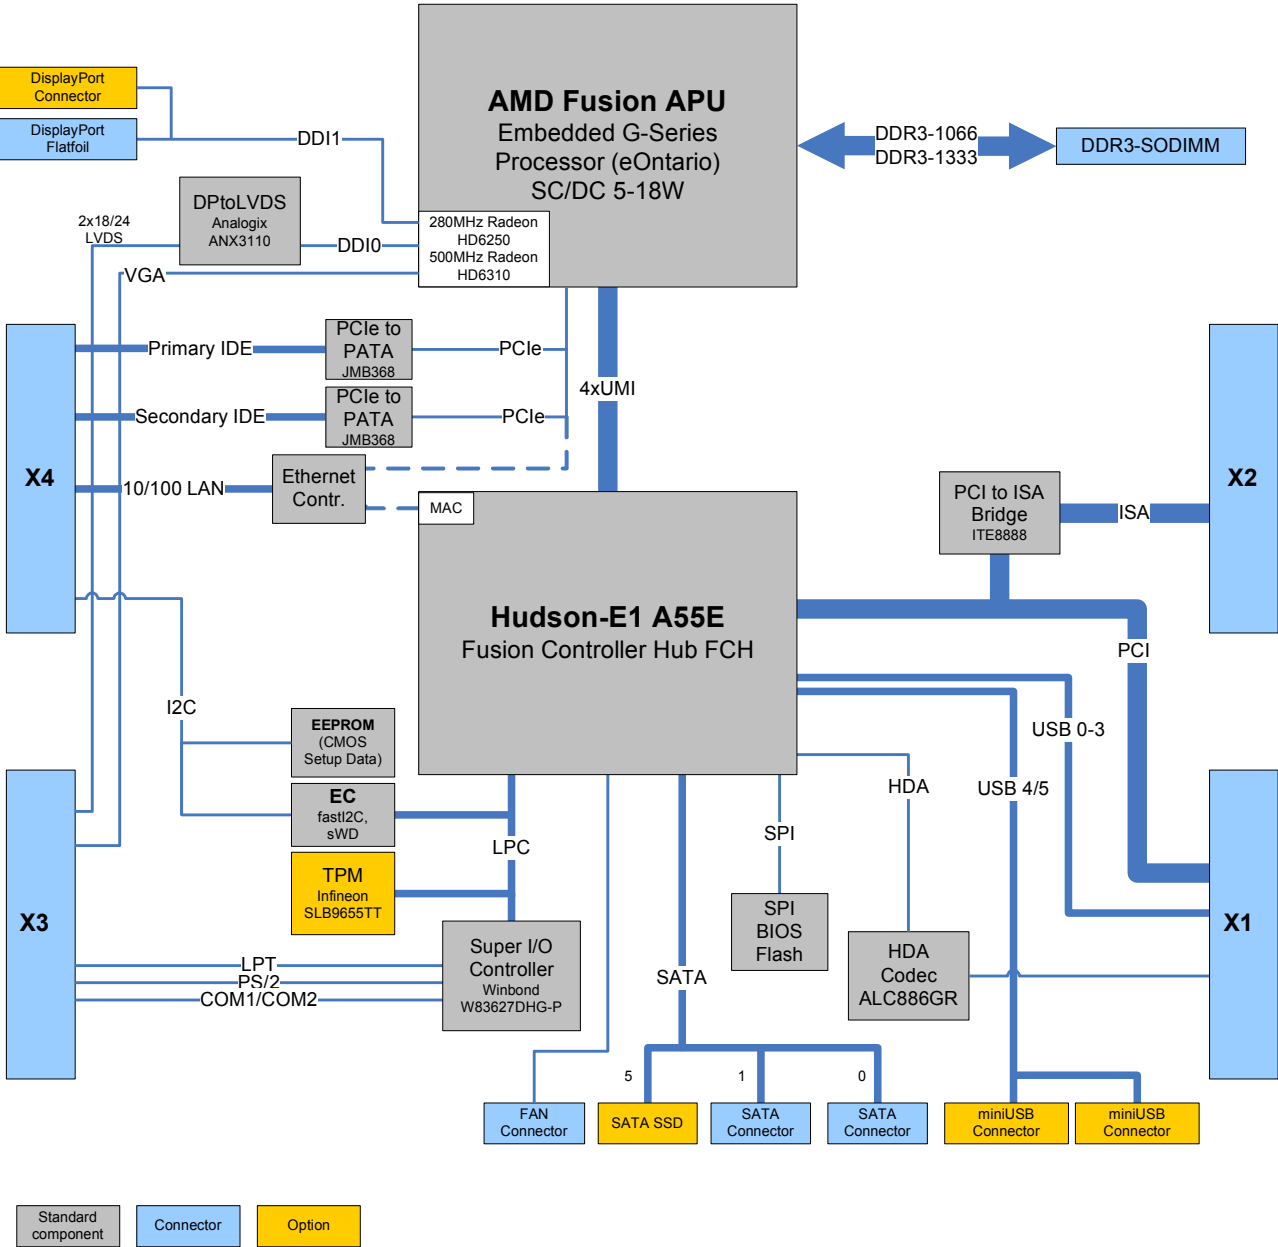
DisplayPort Connector

DisplayPort Flatfoil

DDI1

AMD Fusion APU
Embedded G-Series Processor (eOntario) SC/DC 5-18W

DDR3-1066
DDR3-1333

DDR3-SODIMM

280MHz Radeon HD6250
500MHz Radeon HD6310

2x18/24 LVDS

DPtoLVDS
Analogix ANX3110

DDI0

VGA

X4

Primary IDE

PCIe to PATA JMB368

PCIe

4xUMI

Secondary IDE

PCIe to PATA JMB368

PCIe

10/100 LAN

Ethernet Contr.

MAC

PCI to ISA Bridge ITE8888

ISA

X2

Hudson-E1 A55E
Fusion Controller Hub FCH

PCI

I2C

USB 0-3

EEPROM (CMOS Setup Data)

HDA

USB 4/5

EC
fastI2C, sWD

SPI

LPC

X3

TPM
Infineon SLB9655TT

SPI BIOS Flash

X1

Super I/O Controller
Winbond W83627DHG-P

HDA Codec ALC886GR

LPT
PS/2
COM1/COM2

SATA

5

1

0

FAN Connector

SATA SSD

SATA Connector

SATA Connector

miniUSB Connector

miniUSB Connector

Standard component

Connector

Option